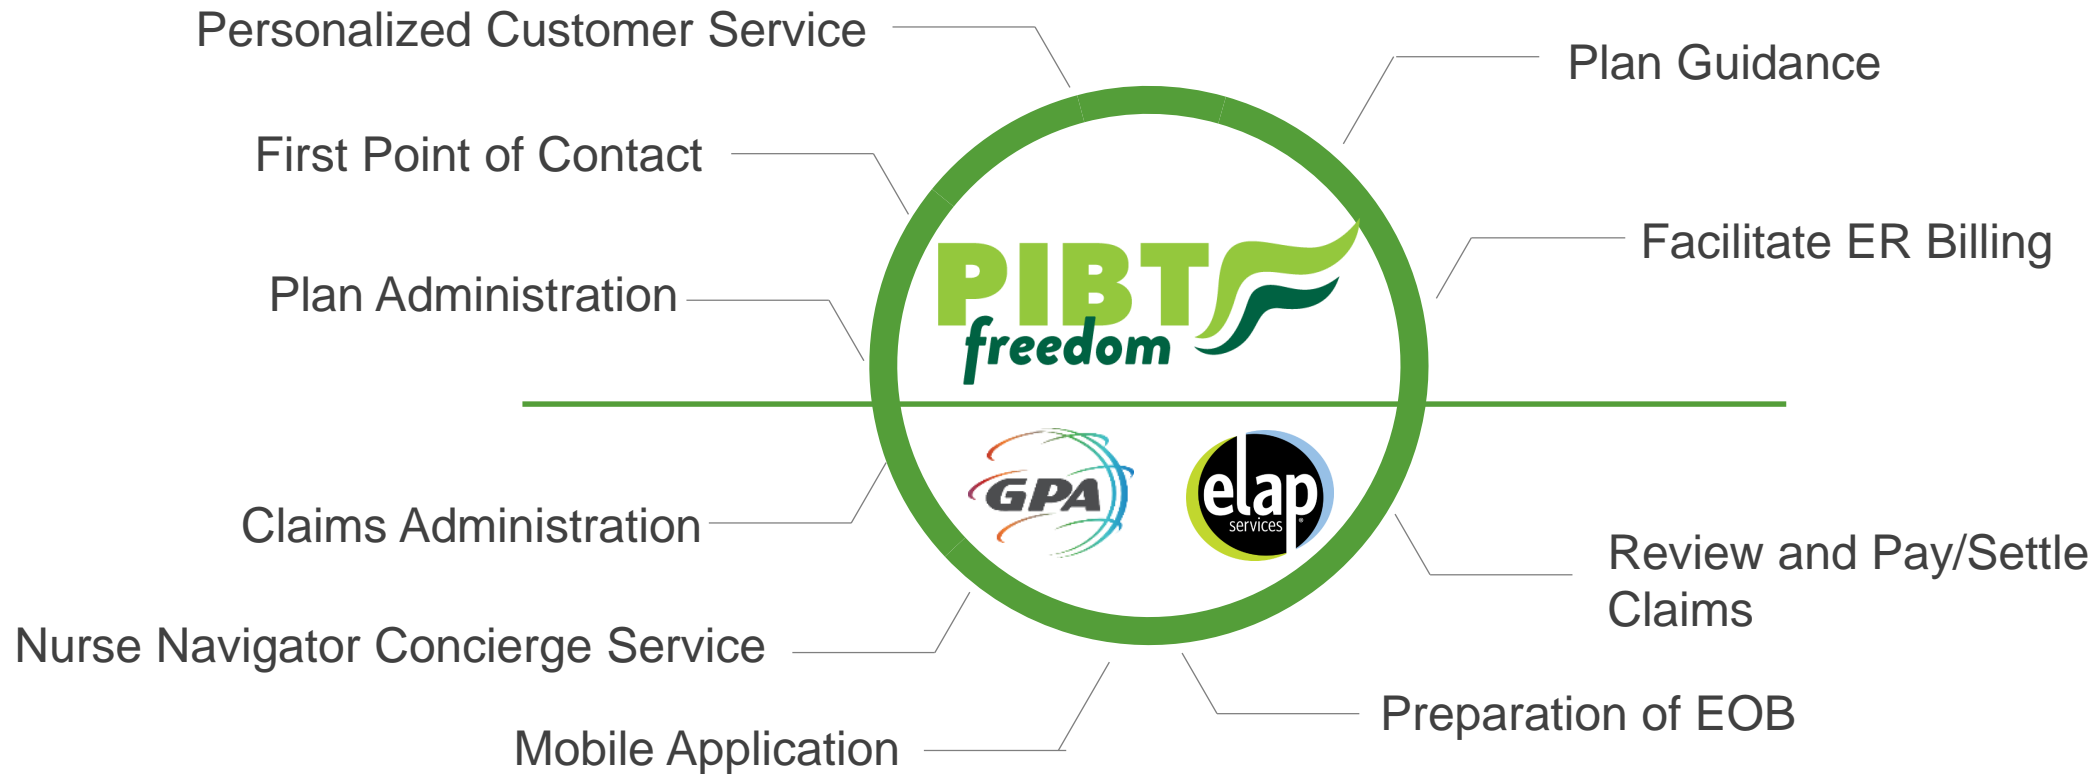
Personalized Customer Service

Plan Guidance

First Point of Contact

Facilitate ER Billing

Plan Administration

PIBT freedom

GPA

elap services

Claims Administration

Review and Pay/Settle Claims

Nurse Navigator Concierge Service

Preparation of EOB

Mobile Application